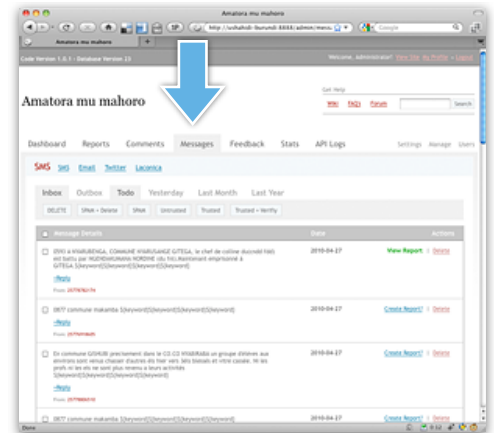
Amatora mu mahoro

http://ushahidi-burundi:8888/admin/mess

Google

Amatora mu mahoro

Code Version: 1.0.1 - Database Version 23

Welcome, Administrator! View Site My Profile Logout

Amatora mu mahoro

Get Help

Wiki FAQ's Forum

Search

Dashboard Reports Comments Messages Feedback Stats API Logs

Settings Manage Users

SMS SMS Email Twitter Laconica

Inbox Outbox Todo Yesterday Last Month Last Year

DELETE SPAM + Delete SPAM Untrusted Trusted Trusted + Verify

Message Details Date Actions

2910 A NYABIKENGA, COMMUNE NYARUSANGE GITEGA, le chef de colline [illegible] a été battu par NIZIGIYIMANA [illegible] emprisonné à GITEGA S[keyword]S[keyword]S[keyword]S[keyword]
Reply
From: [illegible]
2010-04-27 View Report / Delete

0877 commune makamba S[keyword]S[keyword]S[keyword]S[keyword]
Reply
From: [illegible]
2010-04-27 Create Report? / Delete

En commune GISHUBI precisement dans le CO.CO NYABIRABA un groupe d'éleves aux environs sont venus chasser d'autres élè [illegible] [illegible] S[keyword]S[keyword]S[keyword]S[keyword]
Reply
From: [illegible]
2010-04-27 Create Report? / Delete

0877 commune makamba S[keyword]S[keyword]S[keyword]S[keyword]
2010-04-27 Create Report? / Delete

Done